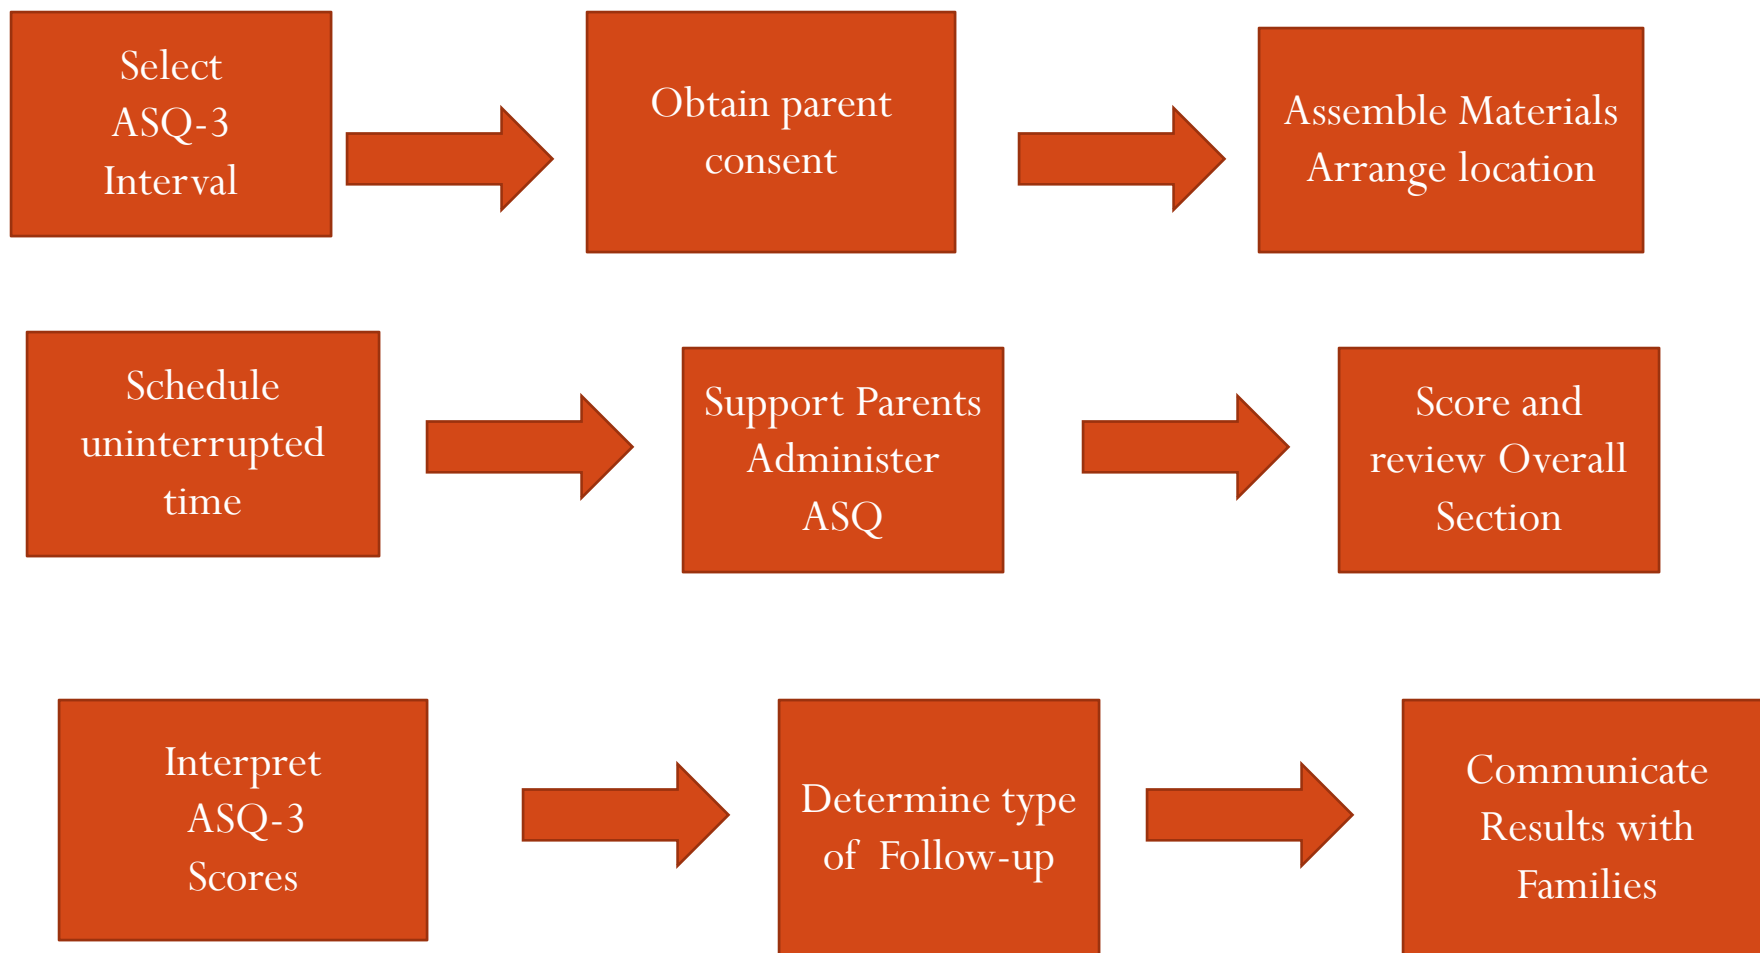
Select ASQ-3 Interval

Obtain parent consent

Assemble Materials
Arrange location

Schedule uninterrupted time

Support Parents Administer ASQ

Score and review Overall Section

Interpret ASQ-3 Scores

Determine type of Follow-up

Communicate Results with Families